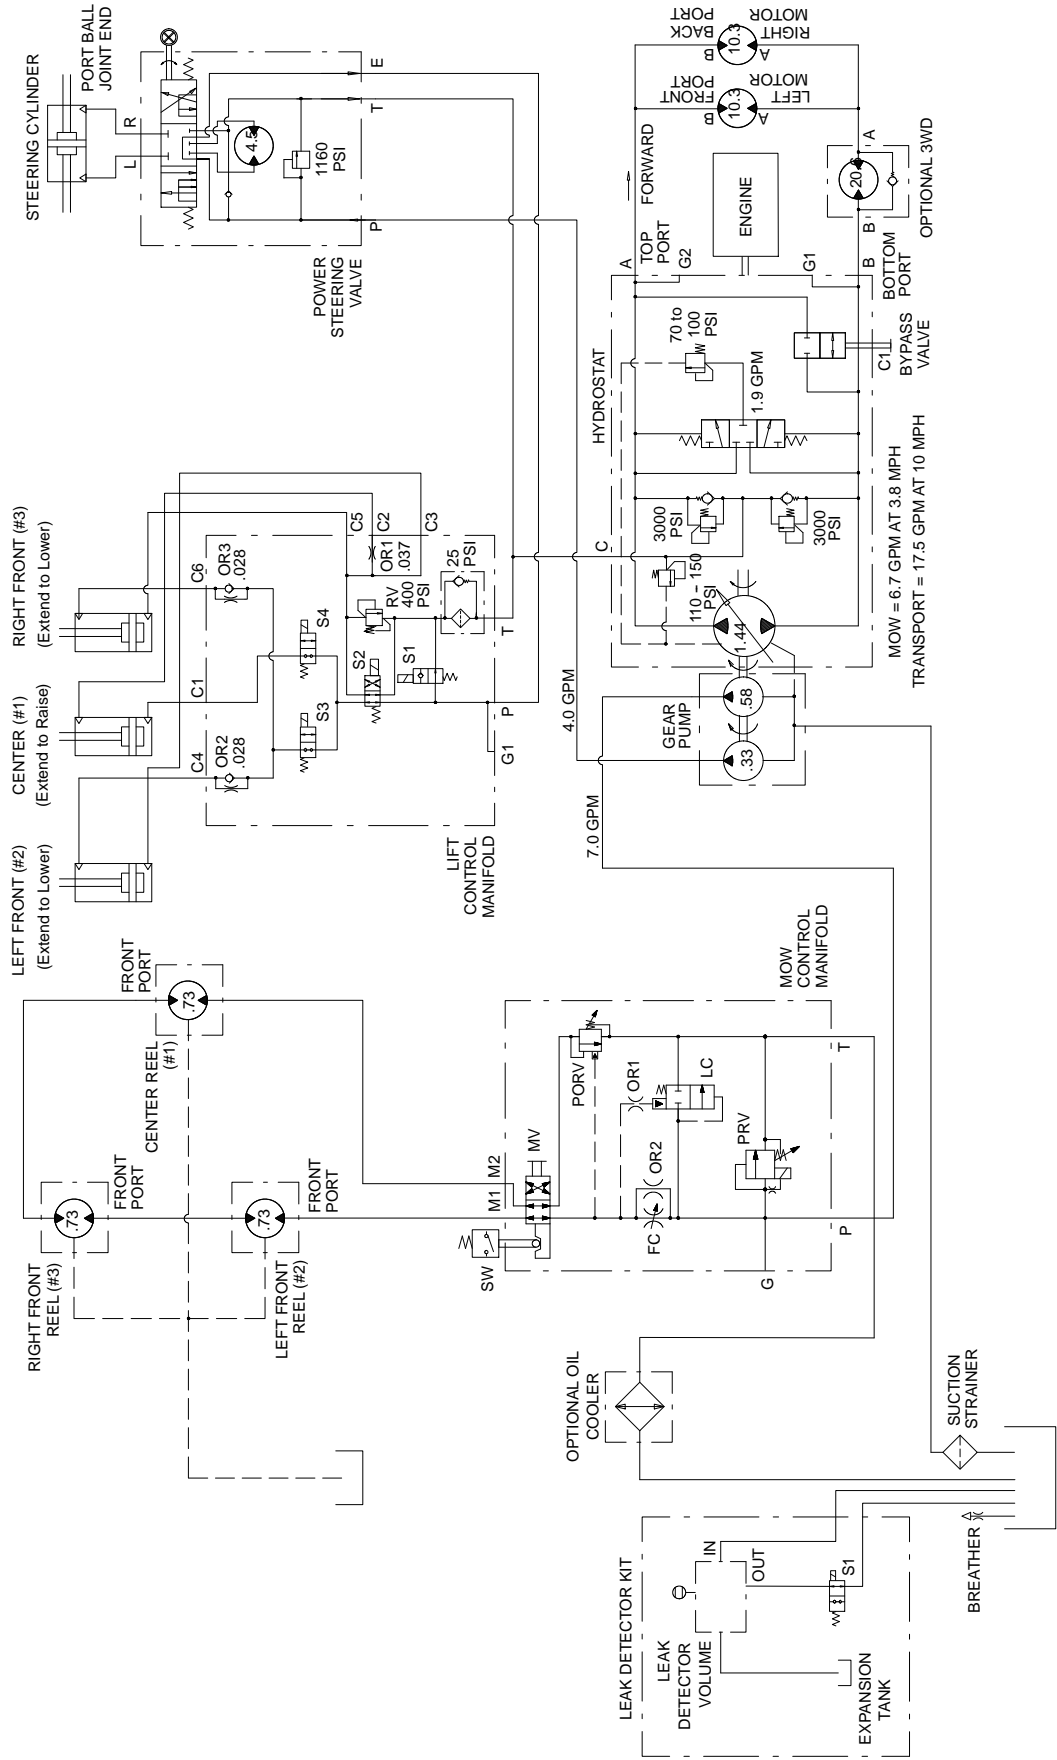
STEERING CYLINDER
PORT BALL JOINT END
R
L
4.5
1160 PSI
E
T
P
POWER STEERING VALVE

RIGHT MOTOR BACK PORT
10.3
A
B
LEFT MOTOR FRONT PORT
10.3
A
B
FORWARD
ENGINE
20.6
A
B
OPTIONAL 3WD
TOP PORT
A
G2
G1
B
BOTTOM PORT
70 to 100 PSI
1.9 GPM
C1
BYPASS VALVE
HYDROSTAT
3000 PSI
3000 PSI
C
110 - 150 PSI
1.44
MOW = 6.7 GPM AT 3.8 MPH
TRANSPORT = 17.5 GPM AT 10 MPH

RIGHT FRONT (#3)
(Extend to Lower)
CENTER (#1)
(Extend to Raise)
LEFT FRONT (#2)
(Extend to Lower)
C5
C2
C3
OR1 .037
C6
OR3 .028
RV 400 PSI
25 PSI
S4
S2
S1
T
C1
S3
P
C4
OR2 .028
G1
LIFT CONTROL MANIFOLD
4.0 GPM
7.0 GPM
GEAR PUMP
.58
.33

FRONT PORT
.73
CENTER REEL (#1)
FRONT PORT
.73
RIGHT FRONT REEL (#3)
FRONT PORT
.73
LEFT FRONT REEL (#2)
MOW CONTROL MANIFOLD
T
PORV
OR1
LC
M2
M1
MV
OR2
FC
PRV
SW
P
G

OPTIONAL OIL COOLER
SUCTION STRAINER
LEAK DETECTOR KIT
LEAK DETECTOR VOLUME
IN
OUT
S1
EXPANSION TANK
BREATHER